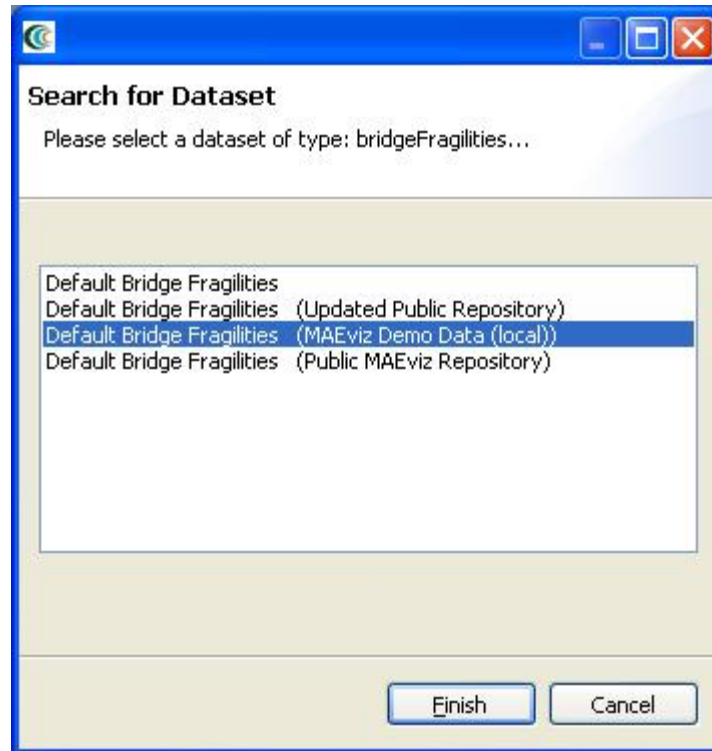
Search for Dataset

Please select a dataset of type: bridgeFragilities...

Default Bridge Fragilities
Default Bridge Fragilities (Updated Public Repository)
Default Bridge Fragilities (MAEviz Demo Data (local))
Default Bridge Fragilities (Public MAEviz Repository)

Finish
Cancel